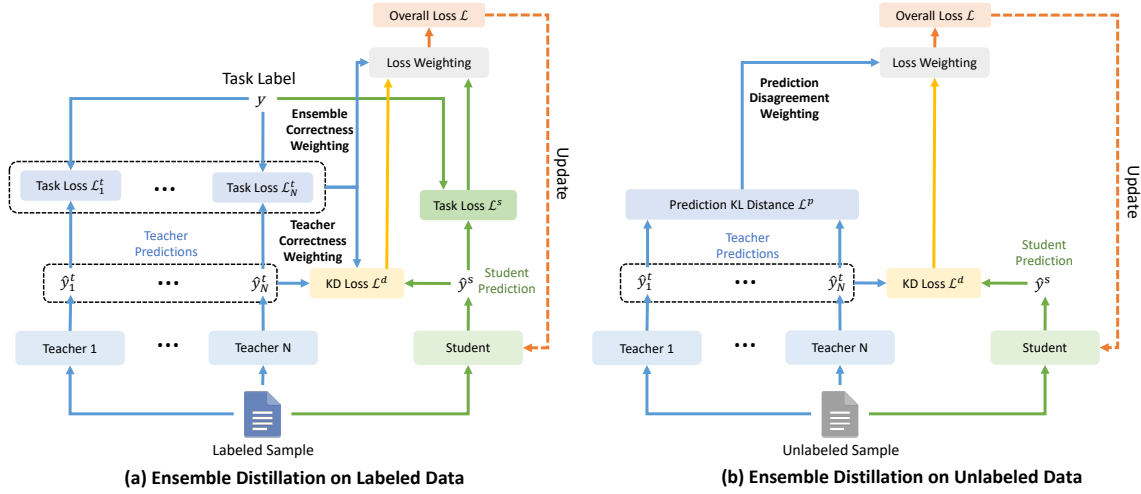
Overall Loss $\mathcal{L}$

Loss Weighting

Task Label

$y$

Ensemble Correctness Weighting

Update

Task Loss $\mathcal{L}_1^t$

•••

Task Loss $\mathcal{L}_N^t$

Task Loss $\mathcal{L}^s$

Teacher Predictions

Teacher Correctness Weighting

$\hat{y}_1^t$

•••

$\hat{y}_N^t$

KD Loss $\mathcal{L}^d$

$\hat{y}^s$

Student Prediction

Teacher 1

•••

Teacher N

Student

Labeled Sample

(a) Ensemble Distillation on Labeled Data

Overall Loss $\mathcal{L}$

Loss Weighting

Prediction Disagreement Weighting

Update

Prediction KL Distance $\mathcal{L}^p$

Teacher Predictions

Student Prediction

$\hat{y}_1^t$

•••

$\hat{y}_N^t$

KD Loss $\mathcal{L}^d$

$\hat{y}^s$

Teacher 1

•••

Teacher N

Student

Unlabeled Sample

(b) Ensemble Distillation on Unlabeled Data